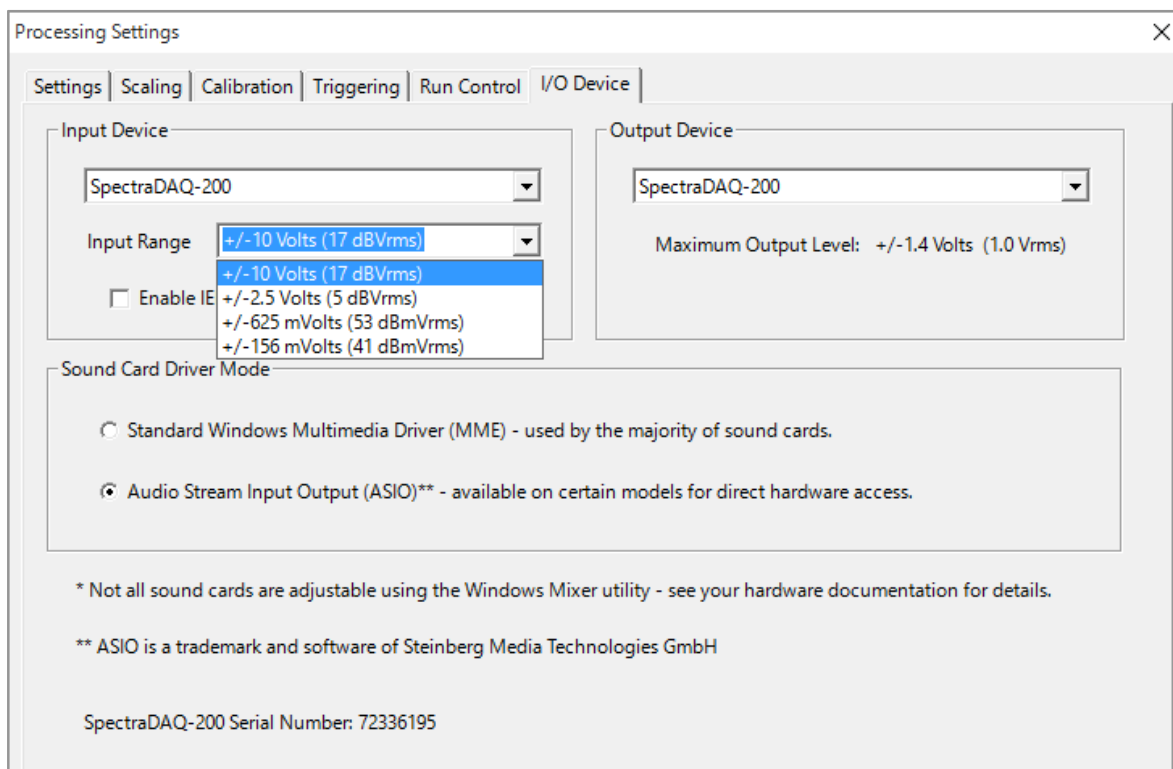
Processing Settings

Settings | Scaling | Calibration | Triggering | Run Control | I/O Device

Input Device

SpectraDAQ-200

Input Range +/-10 Volts (17 dBVrms)

+/-10 Volts (17 dBVrms)
+/-2.5 Volts (5 dBVrms)
+/-625 mVolts (53 dBmVrms)
+/-156 mVolts (41 dBmVrms)

Enable IE

Output Device

SpectraDAQ-200

Maximum Output Level: +/-1.4 Volts (1.0 Vrms)

Sound Card Driver Mode

Standard Windows Multimedia Driver (MME) - used by the majority of sound cards.

Audio Stream Input Output (ASIO)** - available on certain models for direct hardware access.

* Not all sound cards are adjustable using the Windows Mixer utility - see your hardware documentation for details.

** ASIO is a trademark and software of Steinberg Media Technologies GmbH

SpectraDAQ-200 Serial Number: 72336195